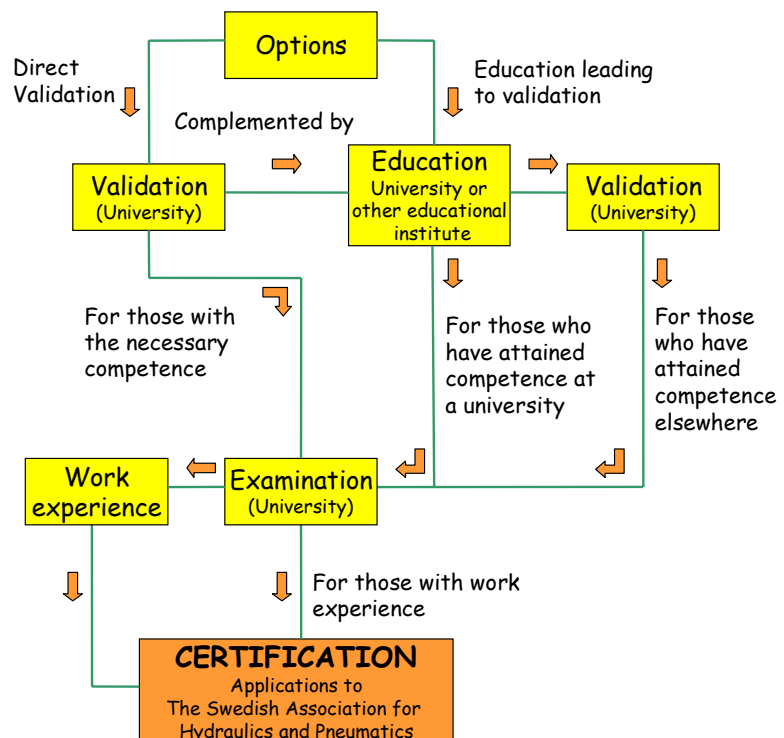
Options

Direct Validation

Education leading to validation

Complemented by

Validation
(University)

Education
University or other educational institute

Validation
(University)

For those with the necessary competence

For those who have attained competence at a university

For those who have attained competence elsewhere

Work experience

Examination
(University)

For those with work experience

CERTIFICATION
Applications to
The Swedish Association for
Hydraulics and Pneumatics